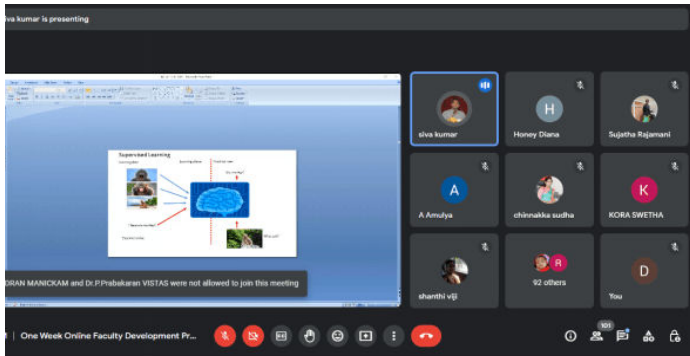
iva kumar is presenting

Supervised Learning

siva kumar

Honey Diana

Sujatha Rajamani

A Amulya

chinnakka sudha

KORA SWETHA

shanthi viji

92 others

You

H

A

K

R

D

DRAN MANICKAM and Dr.P.Prabakaran VISTAS were not allowed to join this meeting

One Week Online Faculty Development Pr...

101